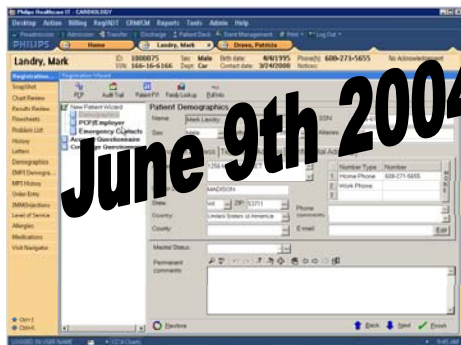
Philips Healthcare IT - CARDIOLOGY

Desktop Action Billing RegADT CRMCM Reports Tools Admin Help

Preadmission | Admission | Transfer | Discharge | Patient Deck | Event Management | Print | Log Out

PHILIPS

Home

Landry, Mark

Drews, Patricia

Landry, Mark

ID: 1000075 Sex: Male Birth date: 4/4/1995 Phone(h): 608-273-5655 No Acknowledgement

SSN: 166-16-6166 Dept: Car Contact date: 3/24/2000 Notices:

Registration...

Snapshot

Chart Review

Results Review

Flowsheets

Problem List

History

Letters

Demographics

EMFI Demogra...

MPI History

Order Entry

IMMInjections

Level of Service

Allergies

Medications

Visit Navigator

PCP Audit Trail Patient FYI Family Lookup Pull Info

New Patient Wizard

PCP/Employer

Emergency Contacts

Acquire Questionnaire

Complete Questionnaire

Patient Demographics

Name: Mark Landry

Sex: Male

Aliases:

June 9th 2004

MADISON

State: WI ZIP: 53711

Country: United States of America

County:

Number Type Number

1 Home Phone 608-271-5655

2 Work Phone

Phone comments:

E-mail:

Edit Email

Marital Status:

Permanent comments:

Restore

Back Next Finish

Ctrl+1

Ctrl+4